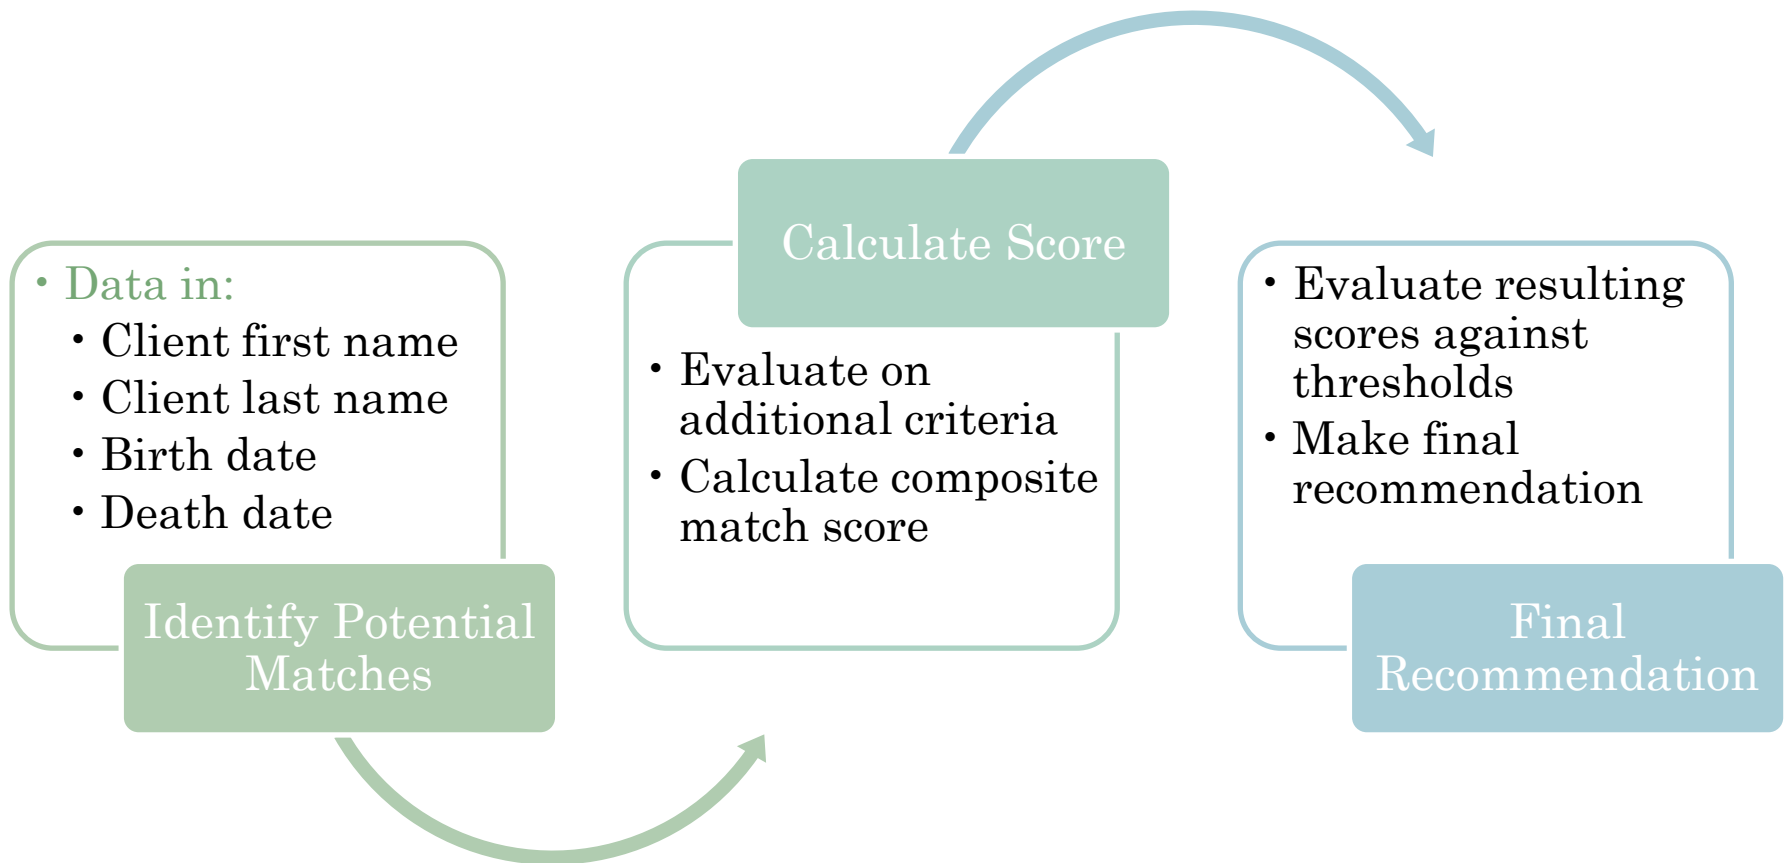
• Data in:
• Client first name
• Client last name
• Birth date
• Death date

Identify Potential Matches

Calculate Score

• Evaluate on additional criteria
• Calculate composite match score

• Evaluate resulting scores against thresholds
• Make final recommendation

Final Recommendation